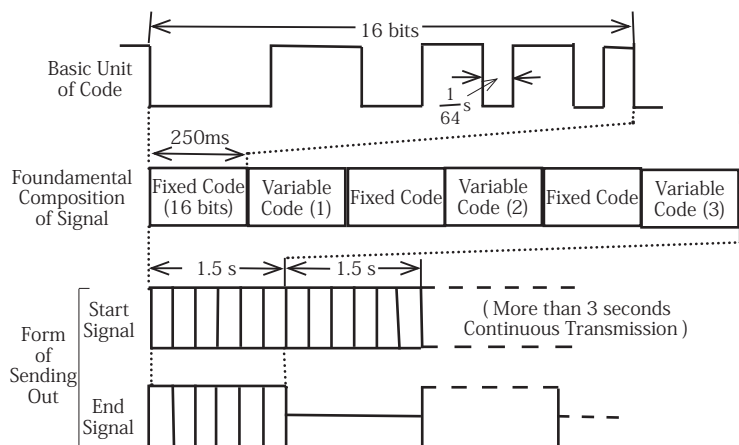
16 bits

Basic Unit of Code

$\frac{1}{64}$ s

250ms

Foundamental Composition of Signal

| Fixed Code (16 bits) | Variable Code (1) | Fixed Code | Variable Code (2) | Fixed Code | Variable Code (3) |
|---|---|---|---|---|---|

1.5 s

1.5 s

Form of Sending Out

Start Signal

( More than 3 seconds Continuous Transmission )

End Signal